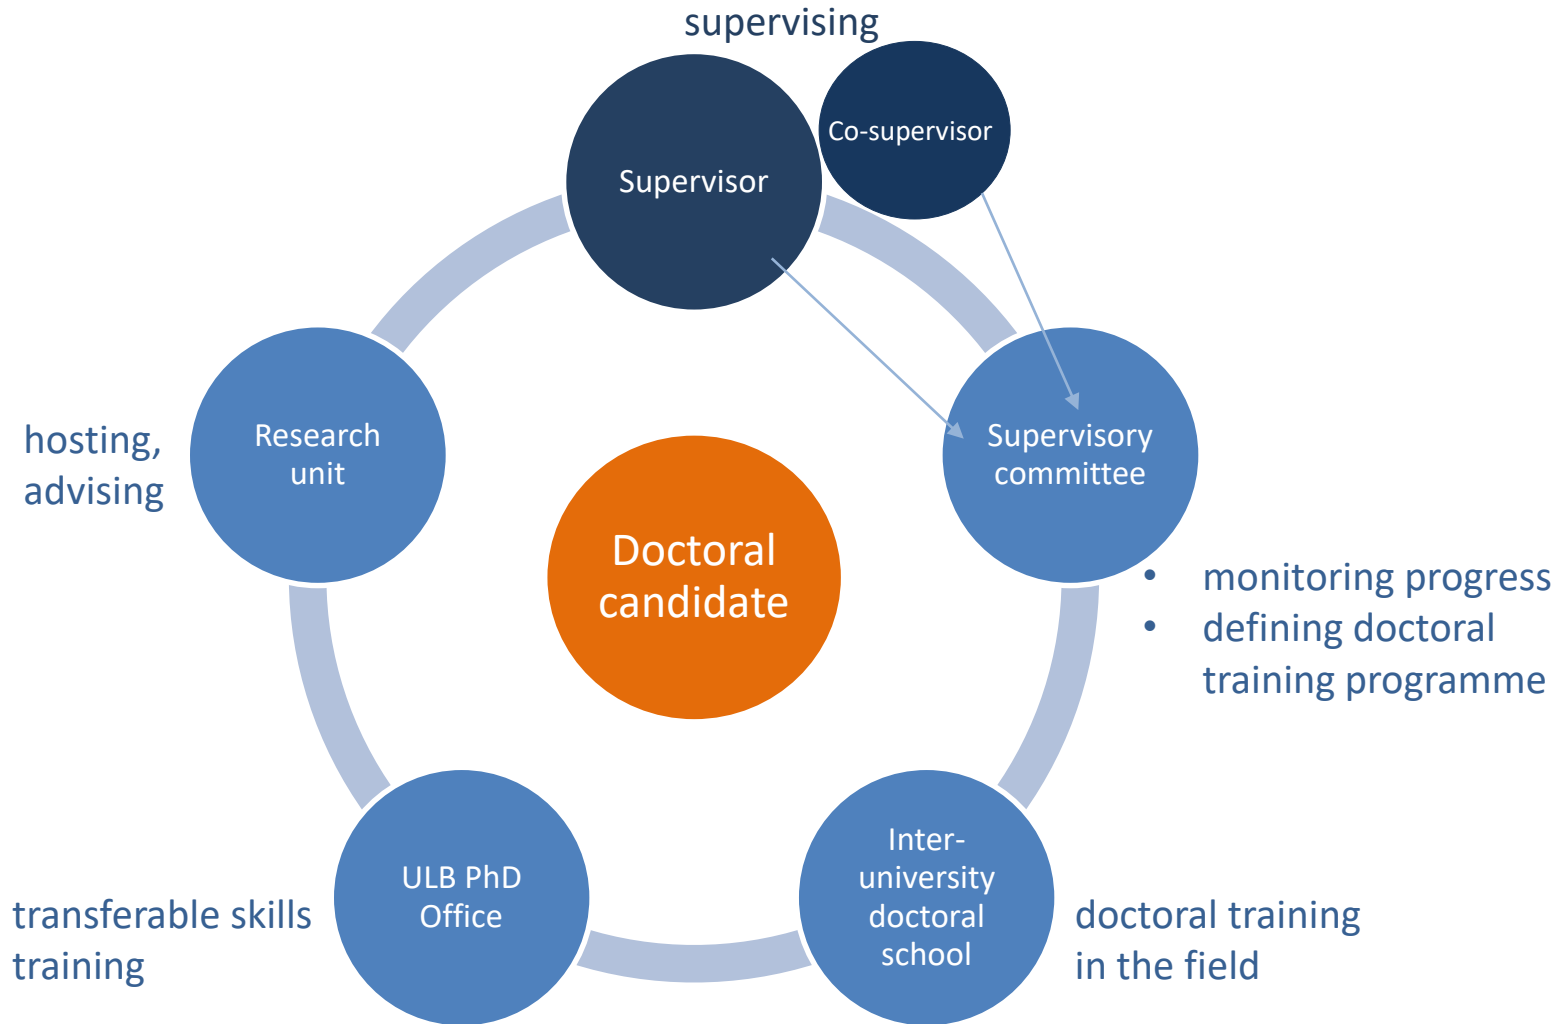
supervising

Supervisor

Co-supervisor

hosting, advising

Research unit

Doctoral candidate

Supervisory committee

- monitoring progress
- defining doctoral training programme

transferable skills training

ULB PhD Office

Inter-university doctoral school

doctoral training in the field